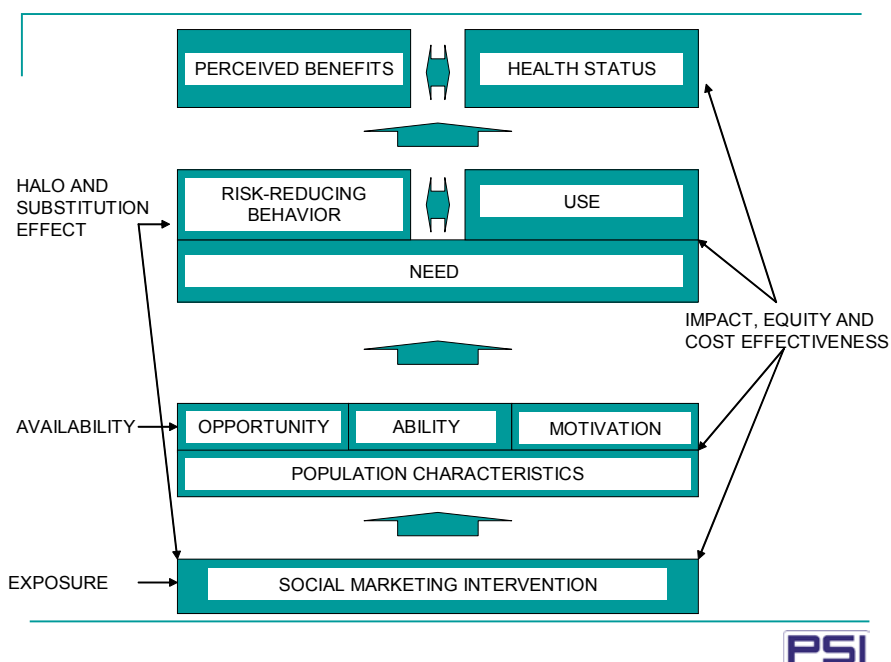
PERCEIVED BENEFITS

HEALTH STATUS

HALO AND SUBSTITUTION EFFECT

RISK-REDUCING BEHAVIOR

USE

NEED

IMPACT, EQUITY AND COST EFFECTIVENESS

AVAILABILITY

OPPORTUNITY

ABILITY

MOTIVATION

POPULATION CHARACTERISTICS

EXPOSURE

SOCIAL MARKETING INTERVENTION

PSI